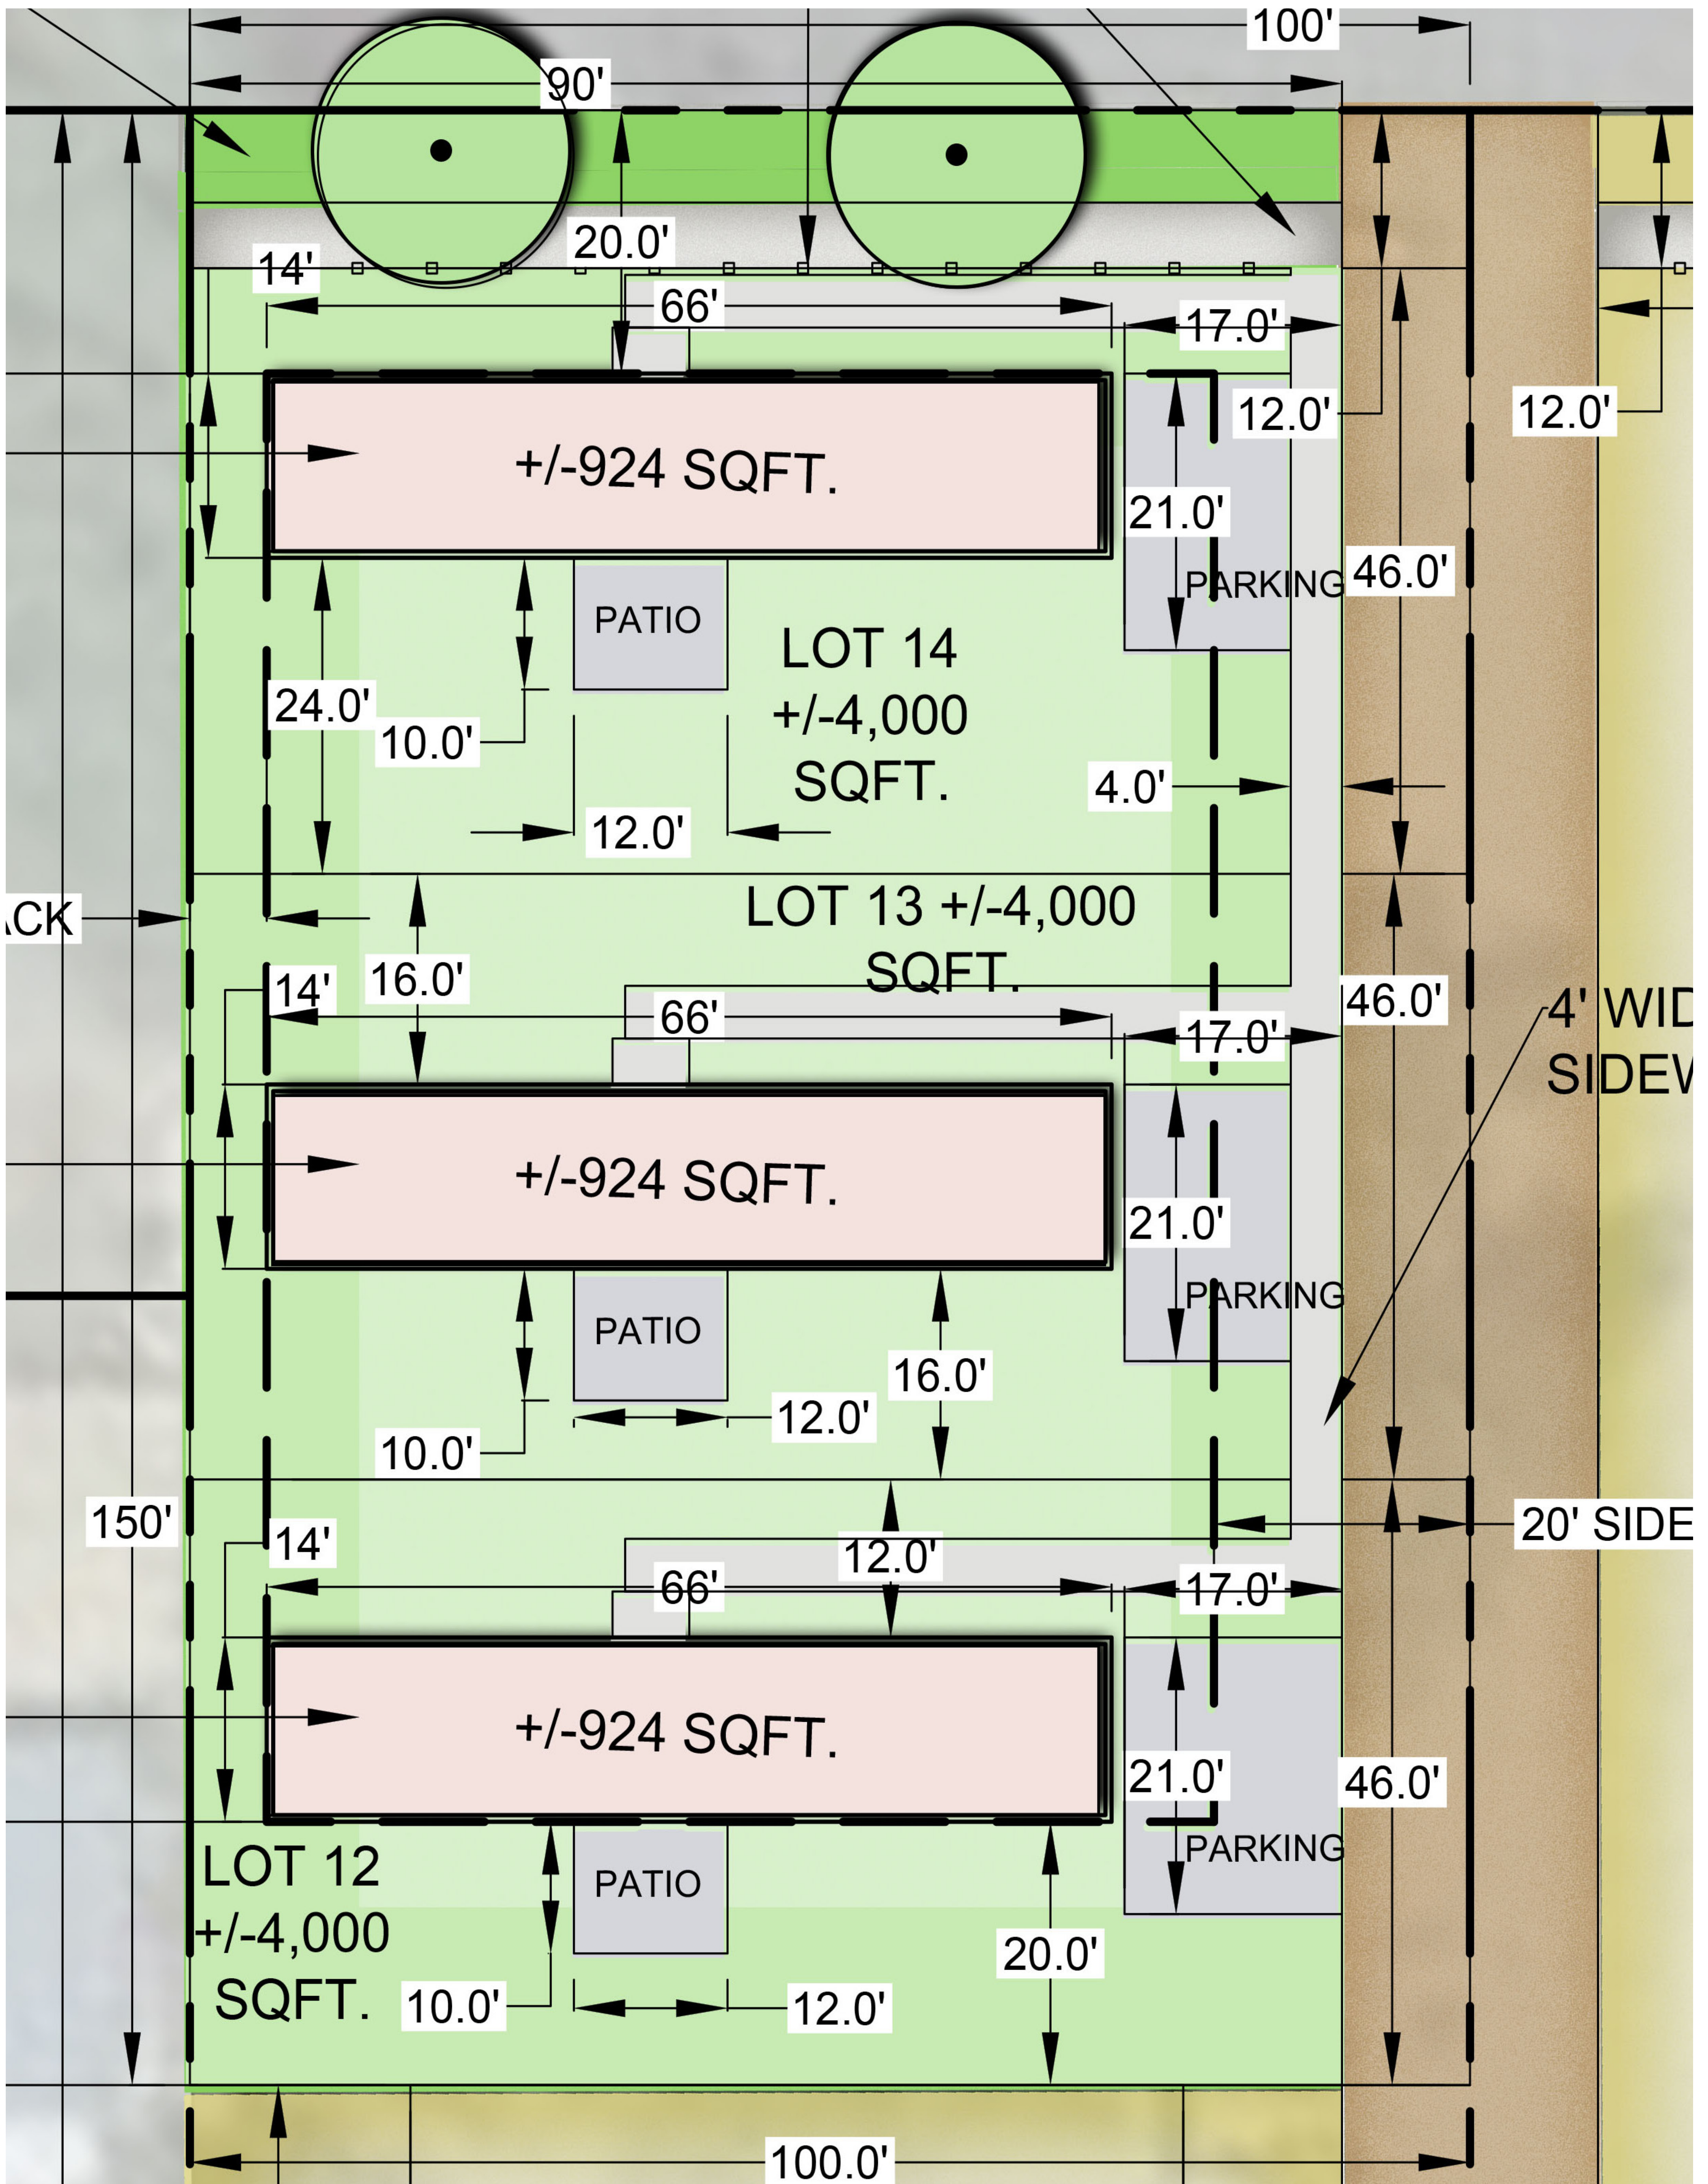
100'
90'
20.0'
14'
66'
17.0'
12.0'
12.0'
+/-924 SQFT.
21.0'
PARKING
46.0'
PATIO
LOT 14
+/-4,000
SQFT.
24.0'
10.0'
4.0'
12.0'
ACK
LOT 13 +/-4,000
SQFT.
16.0'
14'
46.0'
66'
17.0'
4' WID
SIDEW
+/-924 SQFT.
21.0'
PARKING
PATIO
16.0'
12.0'
10.0'
150'
14'
12.0'
20' SIDE
66'
17.0'
+/-924 SQFT.
21.0'
46.0'
PARKING
LOT 12
+/-4,000
SQFT.
PATIO
20.0'
10.0'
12.0'
100.0'